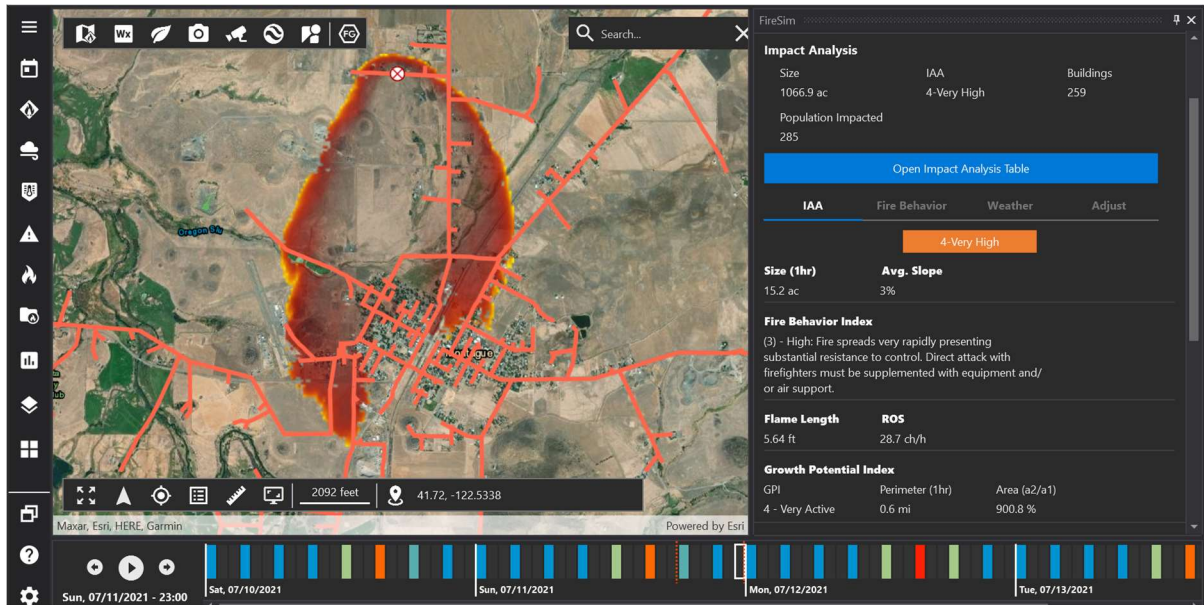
Wx

FG

Search...

Oregon Ski

Montague

2092 feet

41.72, -122.5338

Maxar, Esri, HERE, Garmin

Powered by Esri

FireSim

Impact Analysis

Size
1066.9 ac

IAA
4-Very High

Buildings
259

Population Impacted
285

Open Impact Analysis Table

IAA | Fire Behavior | Weather | Adjust

4-Very High

Size (1hr)
15.2 ac

Avg. Slope
3%

Fire Behavior Index

(3) - High: Fire spreads very rapidly presenting substantial resistance to control. Direct attack with firefighters must be supplemented with equipment and/or air support.

Flame Length
5.64 ft

ROS
28.7 ch/h

Growth Potential Index

GPI
4 - Very Active

Perimeter (1hr)
0.6 mi

Area (a2/a1)
900.8 %

Sun, 07/11/2021 - 23:00

Sat, 07/10/2021

Sun, 07/11/2021

Mon, 07/12/2021

Tue, 07/13/2021